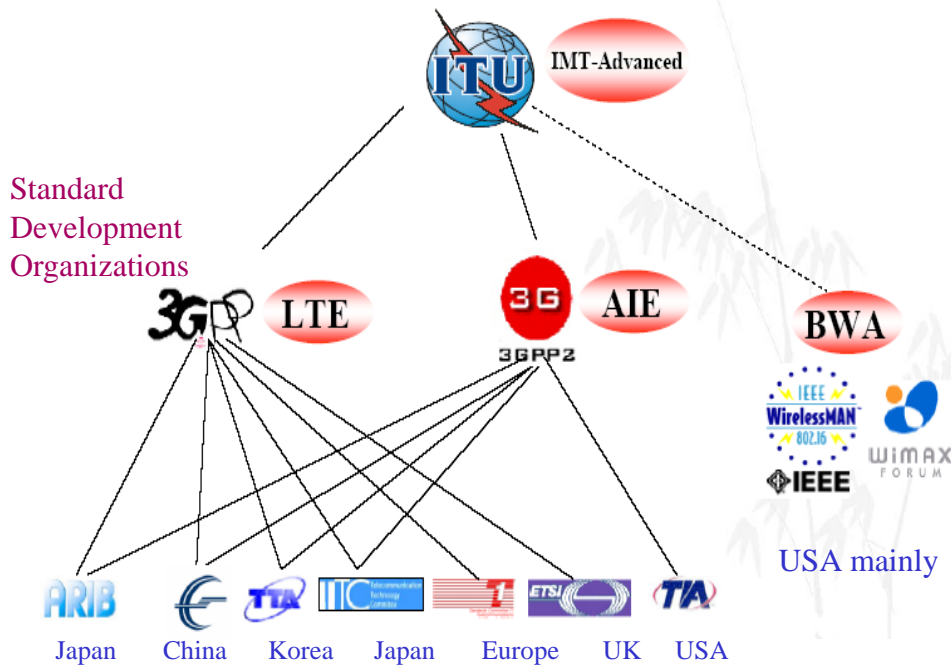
ITU

IMT-Advanced

Standard Development Organizations

3GPP

LTE

3G

3GPP2

AIE

BWA

IEEE WirelessMAN 802.16

IEEE

WiMAX FORUM

USA mainly

ARIB

TTA

TTC Telecommunication Technology Committee

ETSI

TIA

Japan China Korea Japan Europe UK USA